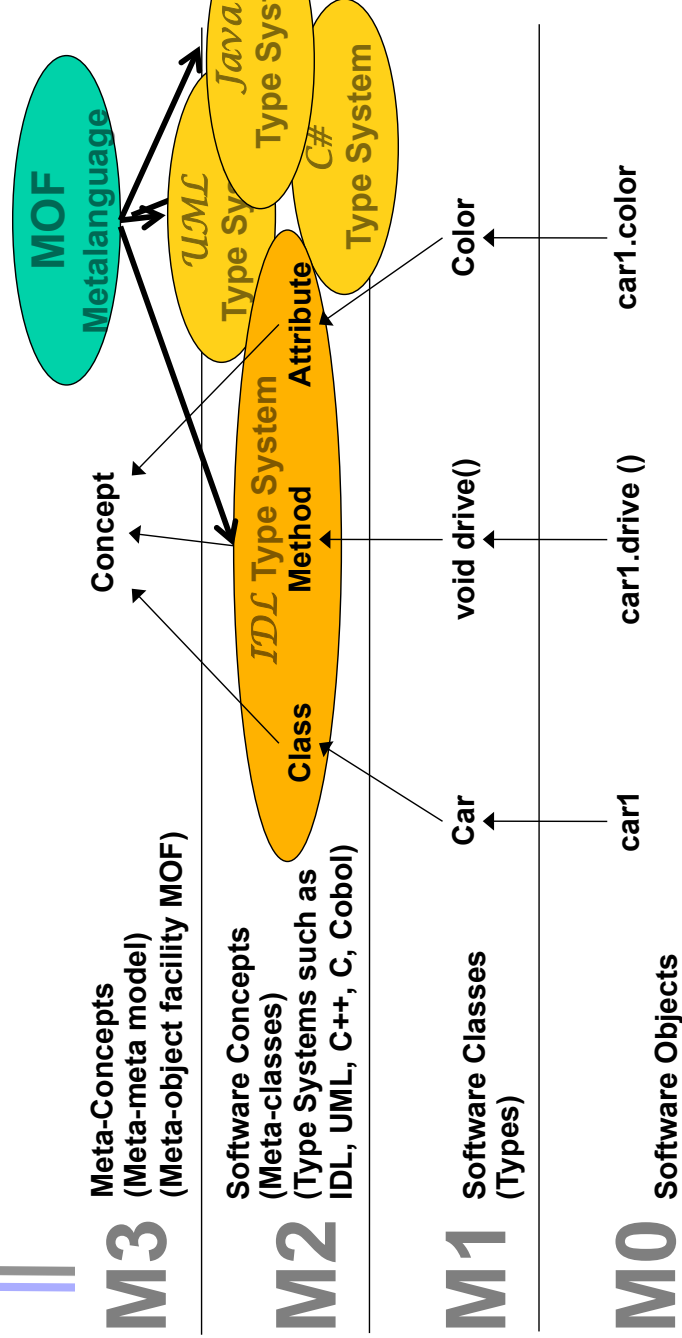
M3 Meta-Concepts (Meta-meta model) (Meta-object facility MOF)

M2 Software Concepts (Meta-classes) (Type Systems such as IDL, UML, C++, C, Cobol)

M1 Software Classes (Types)

M0 Software Objects

MOF Metalanguage

Concept

$\mathcal{UML}$ Type Sys

Java Type Syst

C# Type System

$\mathcal{IDL}$ Type System

Class

Method

Attribute

Car

void drive()

Color

car1

car1.drive ()

car1.color